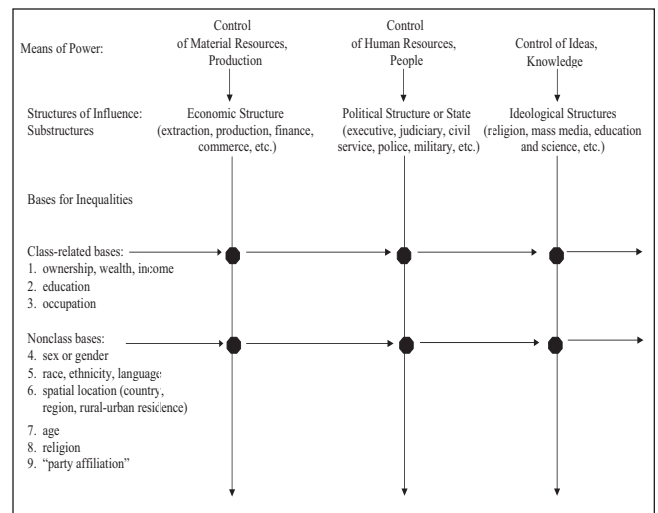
Means of Power:

Control of Material Resources, Production

Control of Human Resources, People

Control of Ideas, Knowledge

Structures of Influence: Substructures

Economic Structure (extraction, production, finance, commerce, etc.)

Political Structure or State (executive, judiciary, civil service, police, military, etc.)

Ideological Structures (religion, mass media, education and science, etc.)

Bases for Inequalities

Class-related bases:
1. ownership, wealth, income
2. education
3. occupation

Nonclass bases:
4. sex or gender
5. race, ethnicity, language
6. spatial location (country, region, rural-urban residence)
7. age
8. religion
9. "party affiliation"